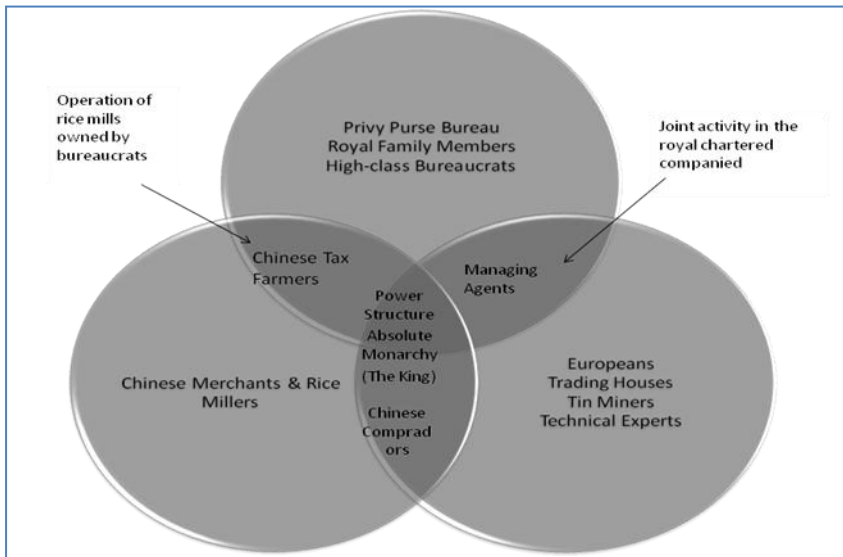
Operation of rice mills owned by bureaucrats

Privy Purse Bureau
Royal Family Members
High-class Bureaucrats

Joint activity in the royal chartered companied

Chinese Tax Farmers

Managing Agents

Power Structure Absolute Monarchy (The King)

Chinese Merchants & Rice Millers

Chinese Comprad ors

Europeans
Trading Houses
Tin Miners
Technical Experts